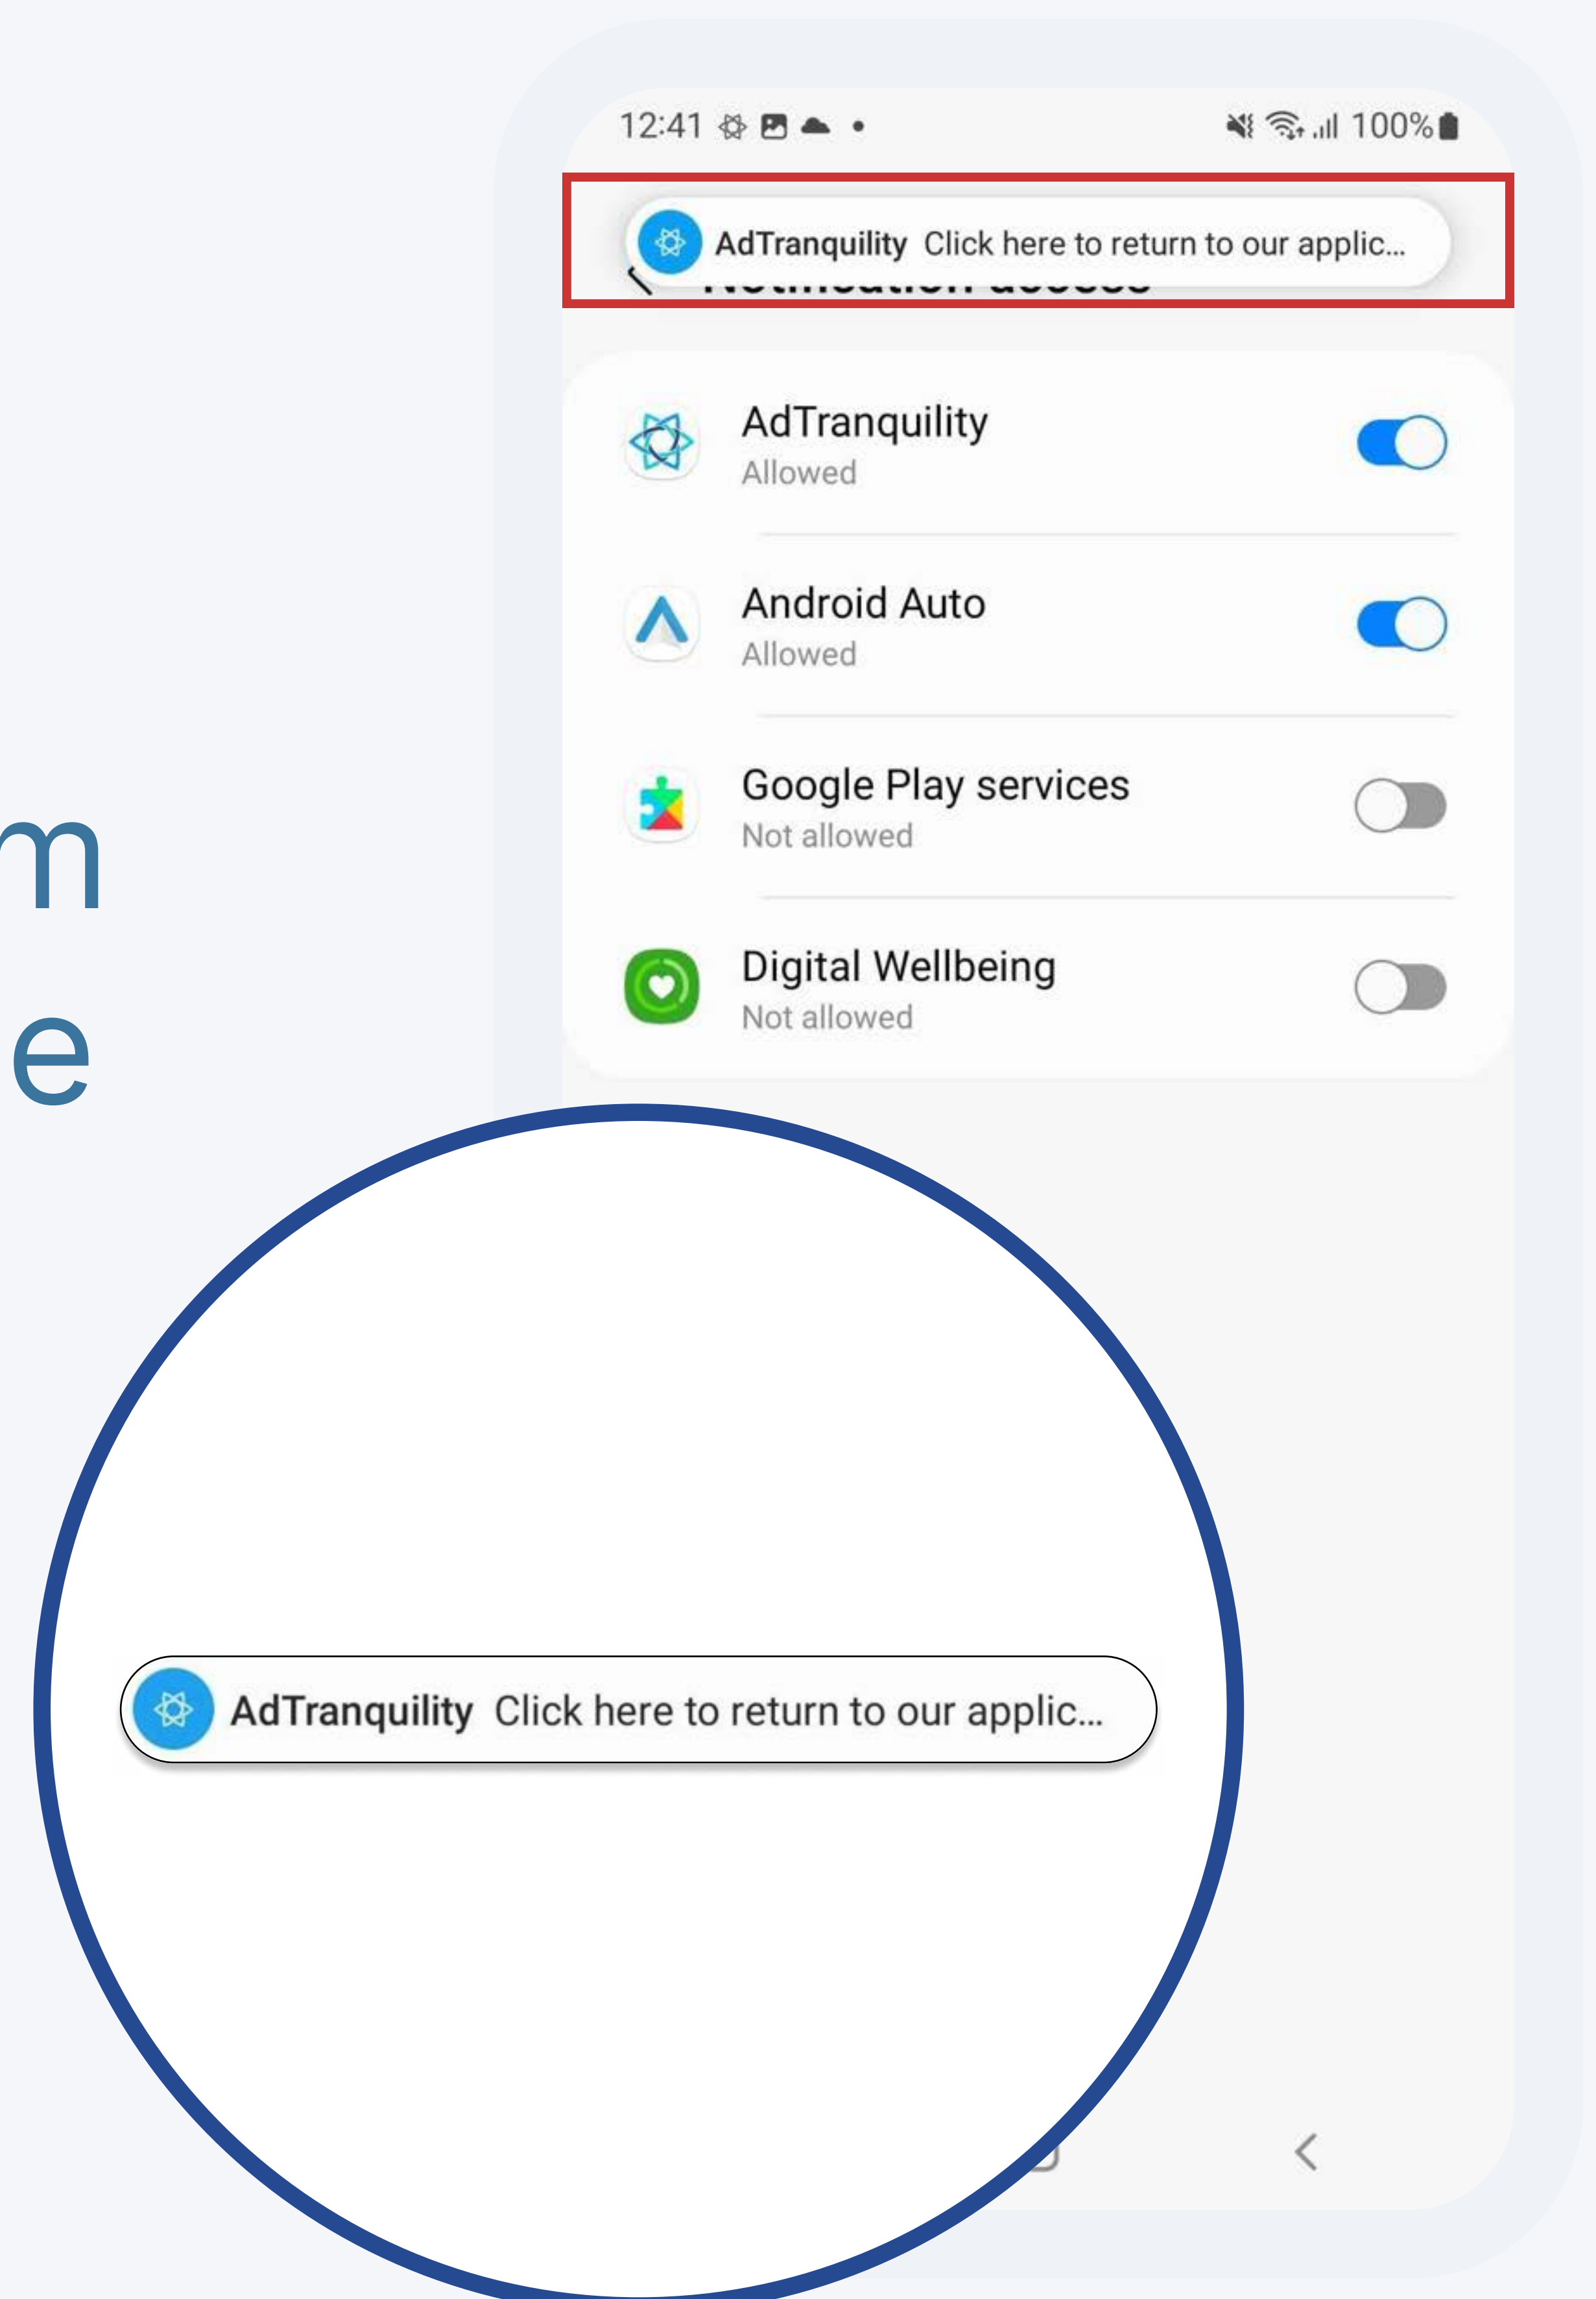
m
e

12:41 100%

AdTranquility Click here to return to our applic...

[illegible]

AdTranquility
Allowed

Android Auto
Allowed

Google Play services
Not allowed

Digital Wellbeing
Not allowed

AdTranquility Click here to return to our applic...